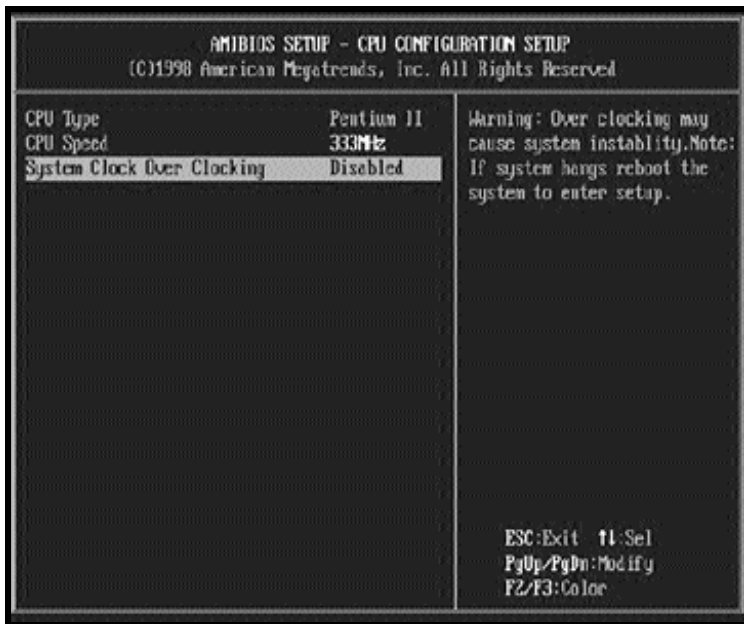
AMIBIOS SETUP - CPU CONFIGURATION SETUP
(C)1998 American Megatrends, Inc. All Rights Reserved

| | |
|---|---|
| CPU Type | Pentium II |
| CPU Speed | 333MHz |
| System Clock Over Clocking | Disabled |

Warning: Over clocking may cause system instablity.Note: If system hangs reboot the system to enter setup.

ESC:Exit ↑↓:Sel
PgUp/PgDn:Modify
F2/F3:Color